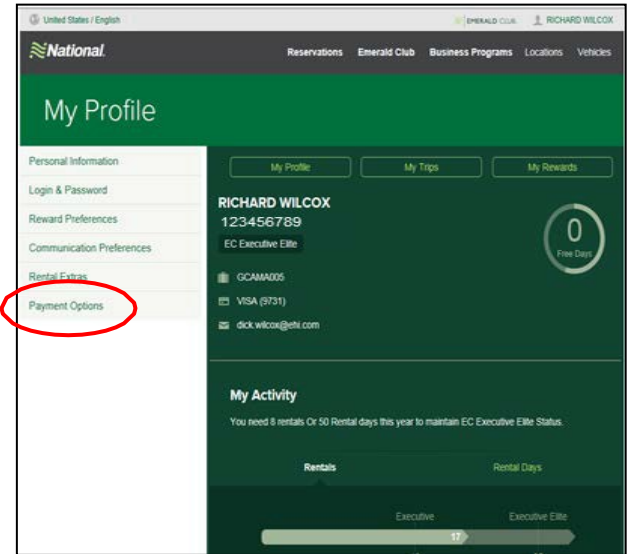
United States / English

EMERALD CLUB RICHARD WILCOX

National

Reservations Emerald Club Business Programs Locations Vehicles

My Profile

Personal Information
Login & Password
Reward Preferences
Communication Preferences
Rental Extras
Payment Options

My Profile My Trips My Rewards

RICHARD WILCOX
123456789
EC Executive Elite

0
Free Days

GCAMA005
VISA (9731)
dick.wilcox@ehi.com

My Activity

You need 8 rentals Or 50 Rental days this year to maintain EC Executive Elite Status.

Rentals Rental Days

Executive Executive Elite

17